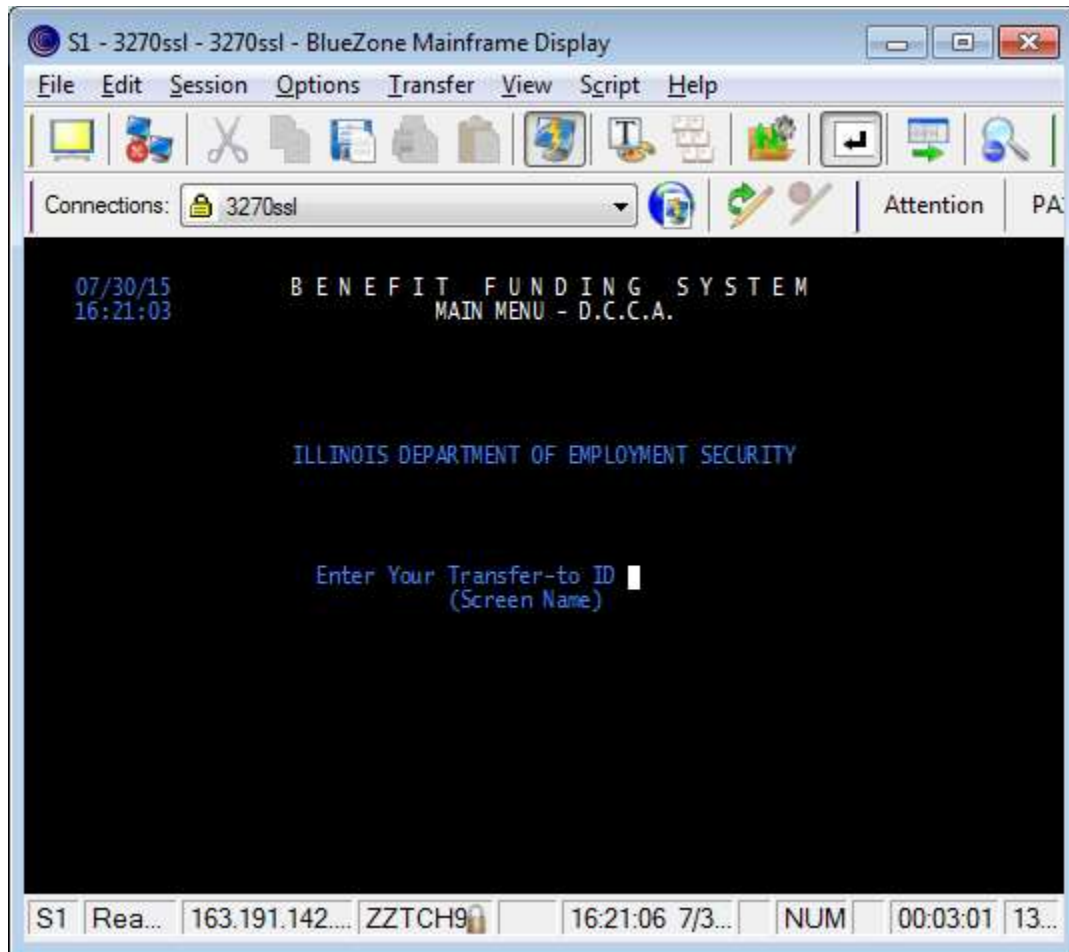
S1 - 3270ssl - 3270ssl - BlueZone Mainframe Display

File Edit Session Options Transfer View Script Help

Connections: 3270ssl

Attention PA

07/30/15
16:21:03

B E N E F I T F U N D I N G S Y S T E M
MAIN MENU - D.C.C.A.

ILLINOIS DEPARTMENT OF EMPLOYMENT SECURITY

Enter Your Transfer-to ID
(Screen Name)

S1 Rea... 163.191.142.... ZZTCH9 16:21:06 7/3... NUM 00:03:01 13...